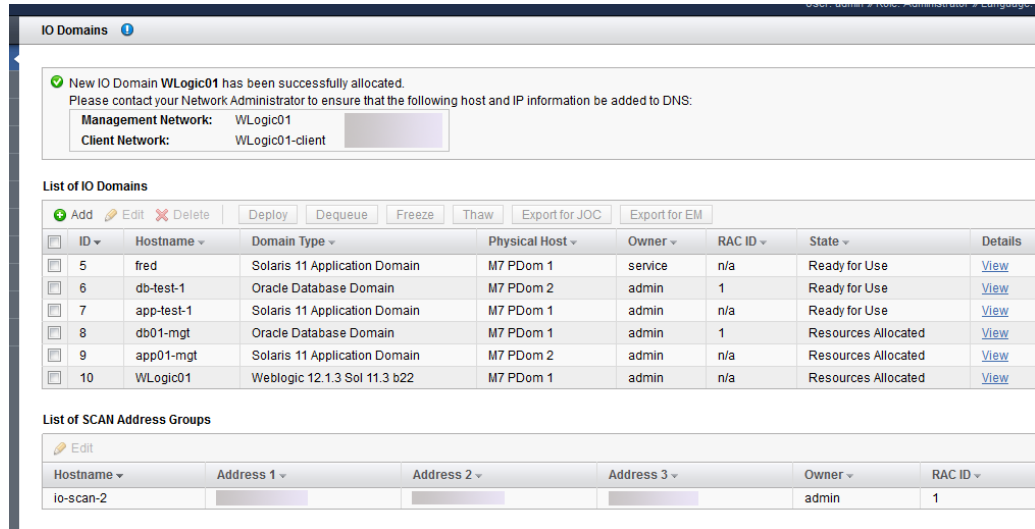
User: admin » Role: Administrator » Language

IO Domains

New IO Domain **WLogic01** has been successfully allocated.
Please contact your Network Administrator to ensure that the following host and IP information be added to DNS:

| | |
|---|---|
| **Management Network:** | WLogic01 |
| **Client Network:** | WLogic01-client |

**List of IO Domains**

Add Edit Delete Deploy Dequeue Freeze Thaw Export for JOC Export for EM

| | ID | Hostname | Domain Type | Physical Host | Owner | RAC ID | State | Details |
|---|---|---|---|---|---|---|---|---|
| | 5 | fred | Solaris 11 Application Domain | M7 PDom 1 | service | n/a | Ready for Use | View |
| | 6 | db-test-1 | Oracle Database Domain | M7 PDom 2 | admin | 1 | Ready for Use | View |
| | 7 | app-test-1 | Solaris 11 Application Domain | M7 PDom 1 | admin | n/a | Ready for Use | View |
| | 8 | db01-mgt | Oracle Database Domain | M7 PDom 1 | admin | 1 | Resources Allocated | View |
| | 9 | app01-mgt | Solaris 11 Application Domain | M7 PDom 2 | admin | n/a | Resources Allocated | View |
| | 10 | WLogic01 | Weblogic 12.1.3 Sol 11.3 b22 | M7 PDom 1 | admin | n/a | Resources Allocated | View |

**List of SCAN Address Groups**

Edit

| Hostname | Address 1 | Address 2 | Address 3 | Owner | RAC ID |
|---|---|---|---|---|---|
| io-scan-2 | | | | admin | 1 |